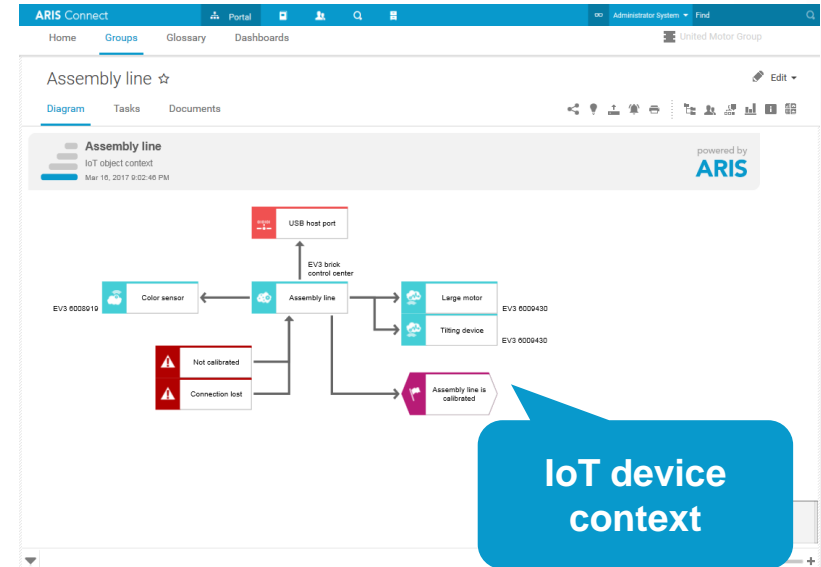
ARIS Connect   Portal   Administrator System   Find

Home   Groups   Glossary   Dashboards   United Motor Group

Assembly line ☆

Edit

Diagram   Tasks   Documents

Assembly line
IoT object context
Mar 16, 2017 9:02:46 PM

powered by
ARIS

USB host port

EV3 brick control center

Color sensor

EV3 6008919

Assembly line

Large motor

EV3 6009430

Tilting device

EV3 6009430

Not calibrated

Connection lost

Assembly line is calibrated

IoT device context